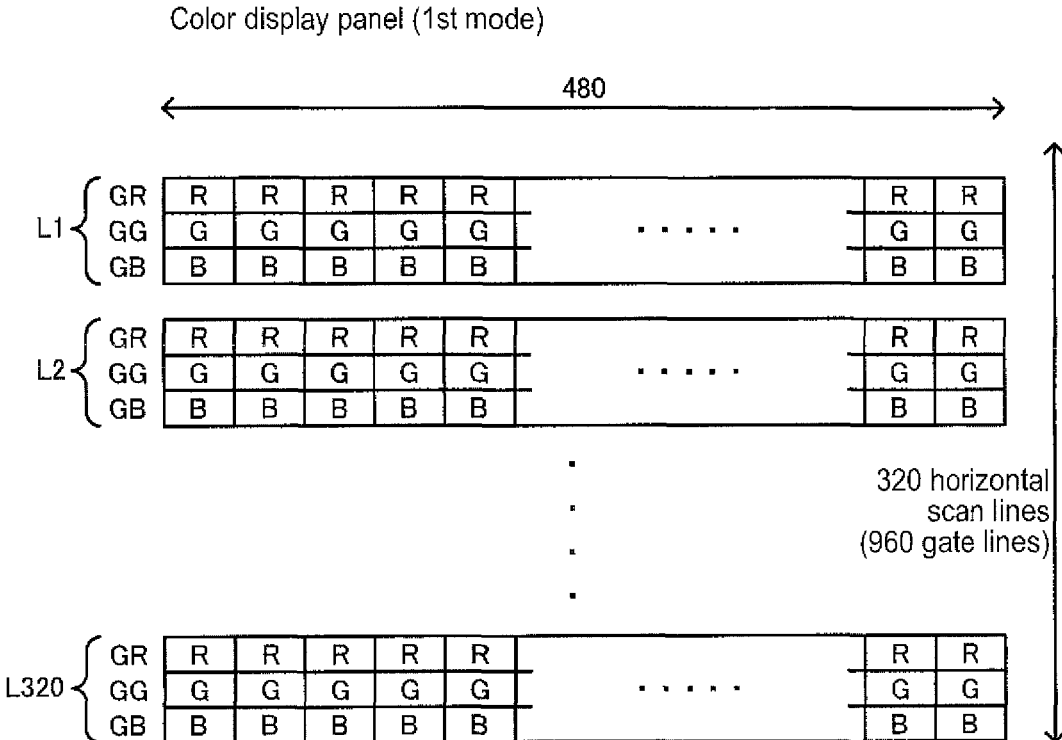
Color display panel (1st mode)

480

L1 GR R R R R R ..... R R
GG G G G G G G G
GB B B B B B B B

L2 GR R R R R R ..... R R
GG G G G G G G G
GB B B B B B B B

320 horizontal scan lines (960 gate lines)

L320 GR R R R R R ..... R R
GG G G G G G G G
GB B B B B B B B